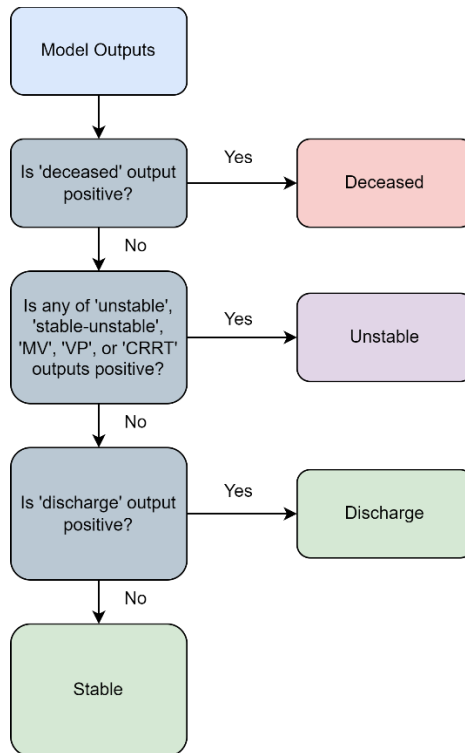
Model Outputs

Is 'deceased' output positive?

Yes

Deceased

No

Is any of 'unstable', 'stable-unstable', 'MV', 'VP', or 'CRRT' outputs positive?

Yes

Unstable

No

Is 'discharge' output positive?

Yes

Discharge

No

Stable